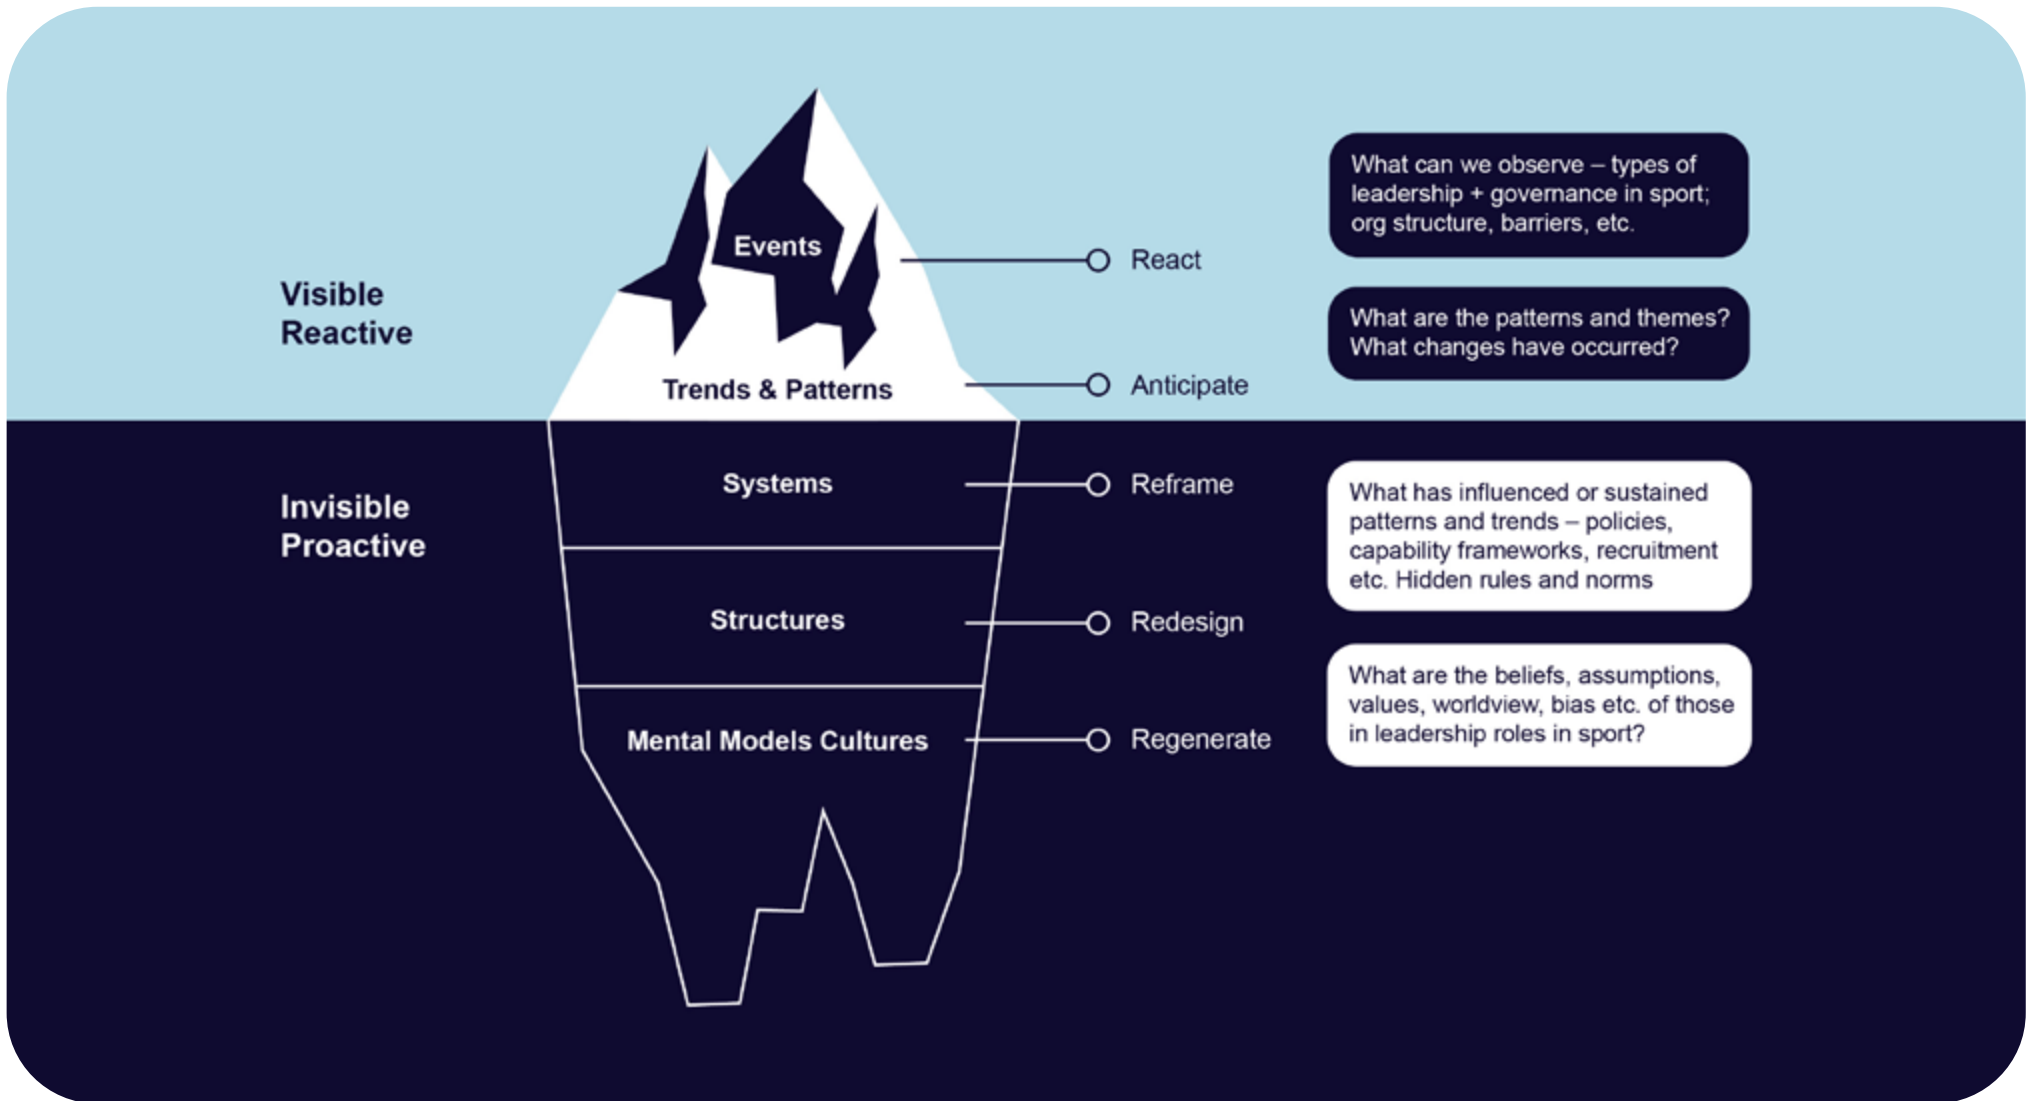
Visible
Reactive

Events

Trends & Patterns

React

Anticipate

What can we observe – types of leadership + governance in sport; org structure, barriers, etc.

What are the patterns and themes? What changes have occurred?

Invisible
Proactive

Systems

Structures

Mental Models Cultures

Reframe

Redesign

Regenerate

What has influenced or sustained patterns and trends – policies, capability frameworks, recruitment etc. Hidden rules and norms

What are the beliefs, assumptions, values, worldview, bias etc. of those in leadership roles in sport?